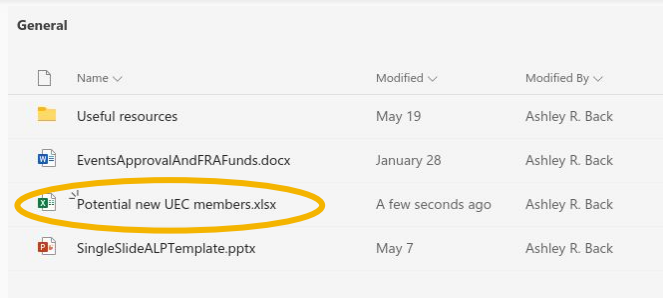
General

| | Name ∨ | Modified ∨ | Modified By ∨ |
|---|---|---|---|
| | Useful resources | May 19 | Ashley R. Back |
| W | EventsApprovalAndFRAFunds.docx | January 28 | Ashley R. Back |
| X | Potential new UEC members.xlsx | A few seconds ago | Ashley R. Back |
| P | SingleSlideALPTemplate.pptx | May 7 | Ashley R. Back |